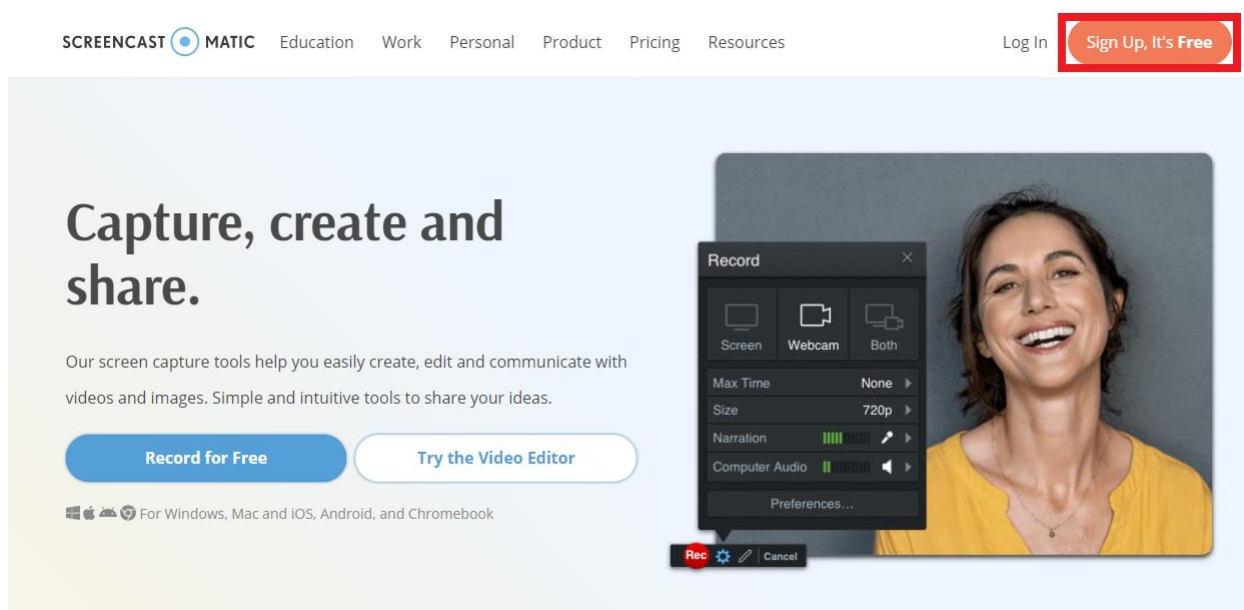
SCREENCAST MATIC Education Work Personal Product Pricing Resources Log In Sign Up, It's Free

Capture, create and share.

Our screen capture tools help you easily create, edit and communicate with videos and images. Simple and intuitive tools to share your ideas.

Record for Free

Try the Video Editor

For Windows, Mac and iOS, Android, and Chromebook

Record

Screen Webcam Both

Max Time None

Size 720p

Narration

Computer Audio

Preferences...

Rec Cancel